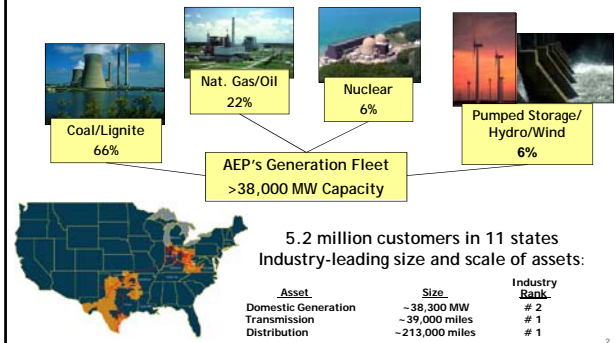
Coal/Lignite
66%

Nat. Gas/Oil
22%

Nuclear
6%

Pumped Storage/ Hydro/Wind
6%

AEP's Generation Fleet
>38,000 MW Capacity

5.2 million customers in 11 states
Industry-leading size and scale of assets:

| Asset | Size | Industry Rank |
|---|---|---|
| Domestic Generation | ~38,300 MW | # 2 |
| Transmission | ~39,000 miles | # 1 |
| Distribution | ~213,000 miles | # 1 |

2